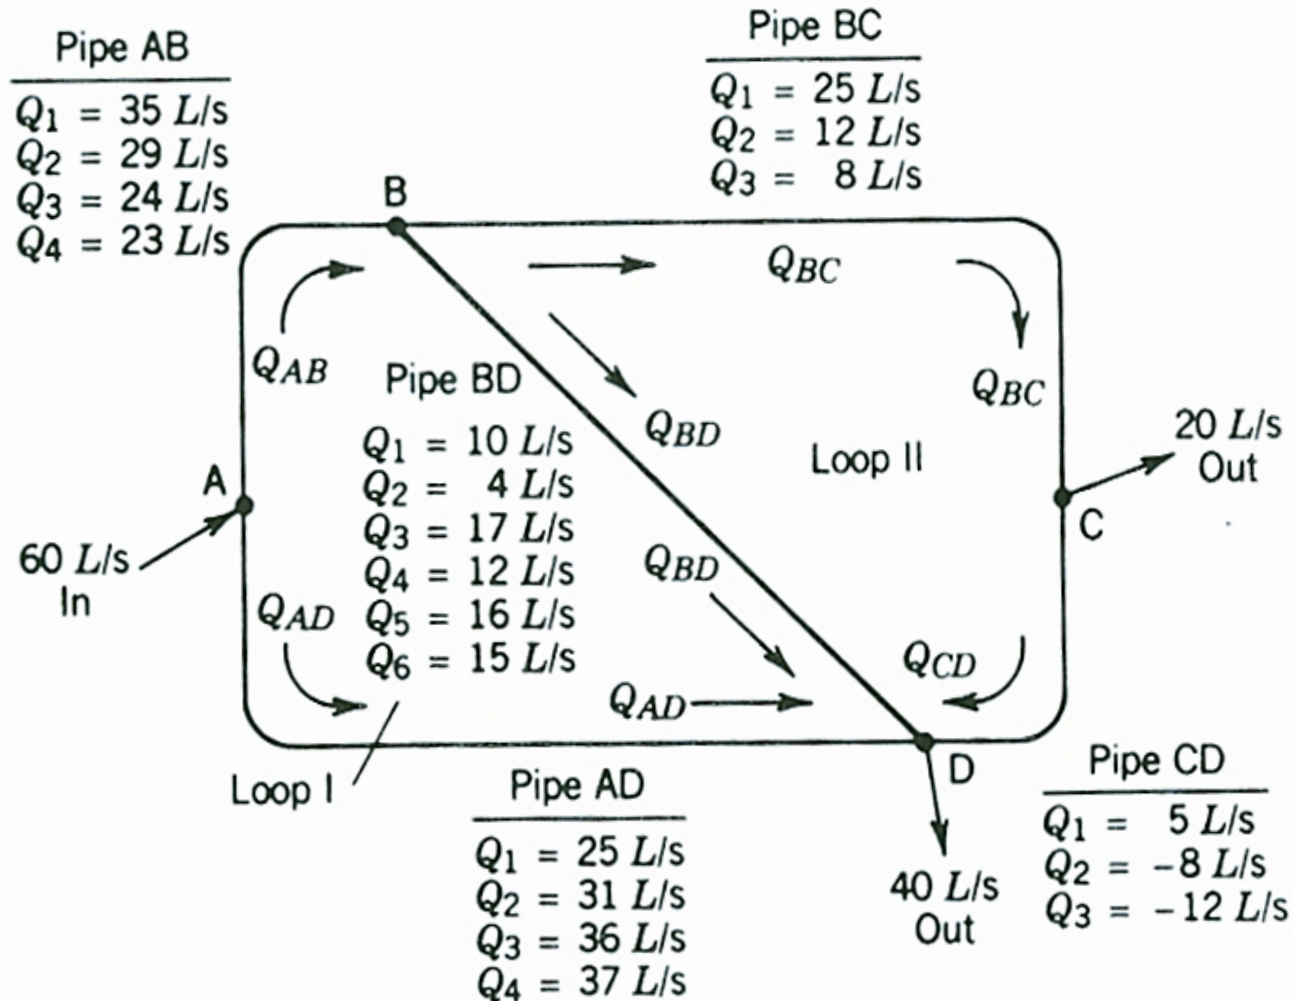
Pipe AB
$Q_1 = 35\ L/s$
$Q_2 = 29\ L/s$
$Q_3 = 24\ L/s$
$Q_4 = 23\ L/s$

Pipe BC
$Q_1 = 25\ L/s$
$Q_2 = 12\ L/s$
$Q_3 = 8\ L/s$

B

$Q_{BC}$

$Q_{AB}$

Pipe BD
$Q_1 = 10\ L/s$
$Q_2 = 4\ L/s$
$Q_3 = 17\ L/s$
$Q_4 = 12\ L/s$
$Q_5 = 16\ L/s$
$Q_6 = 15\ L/s$

$Q_{BD}$

$Q_{BC}$

Loop II

20 $L$/s
Out

A

C

60 $L$/s
In

$Q_{AD}$

$Q_{BD}$

$Q_{CD}$

$Q_{AD}$

D

Loop I

Pipe AD
$Q_1 = 25\ L/s$
$Q_2 = 31\ L/s$
$Q_3 = 36\ L/s$
$Q_4 = 37\ L/s$

40 $L$/s
Out

Pipe CD
$Q_1 = 5\ L/s$
$Q_2 = -8\ L/s$
$Q_3 = -12\ L/s$